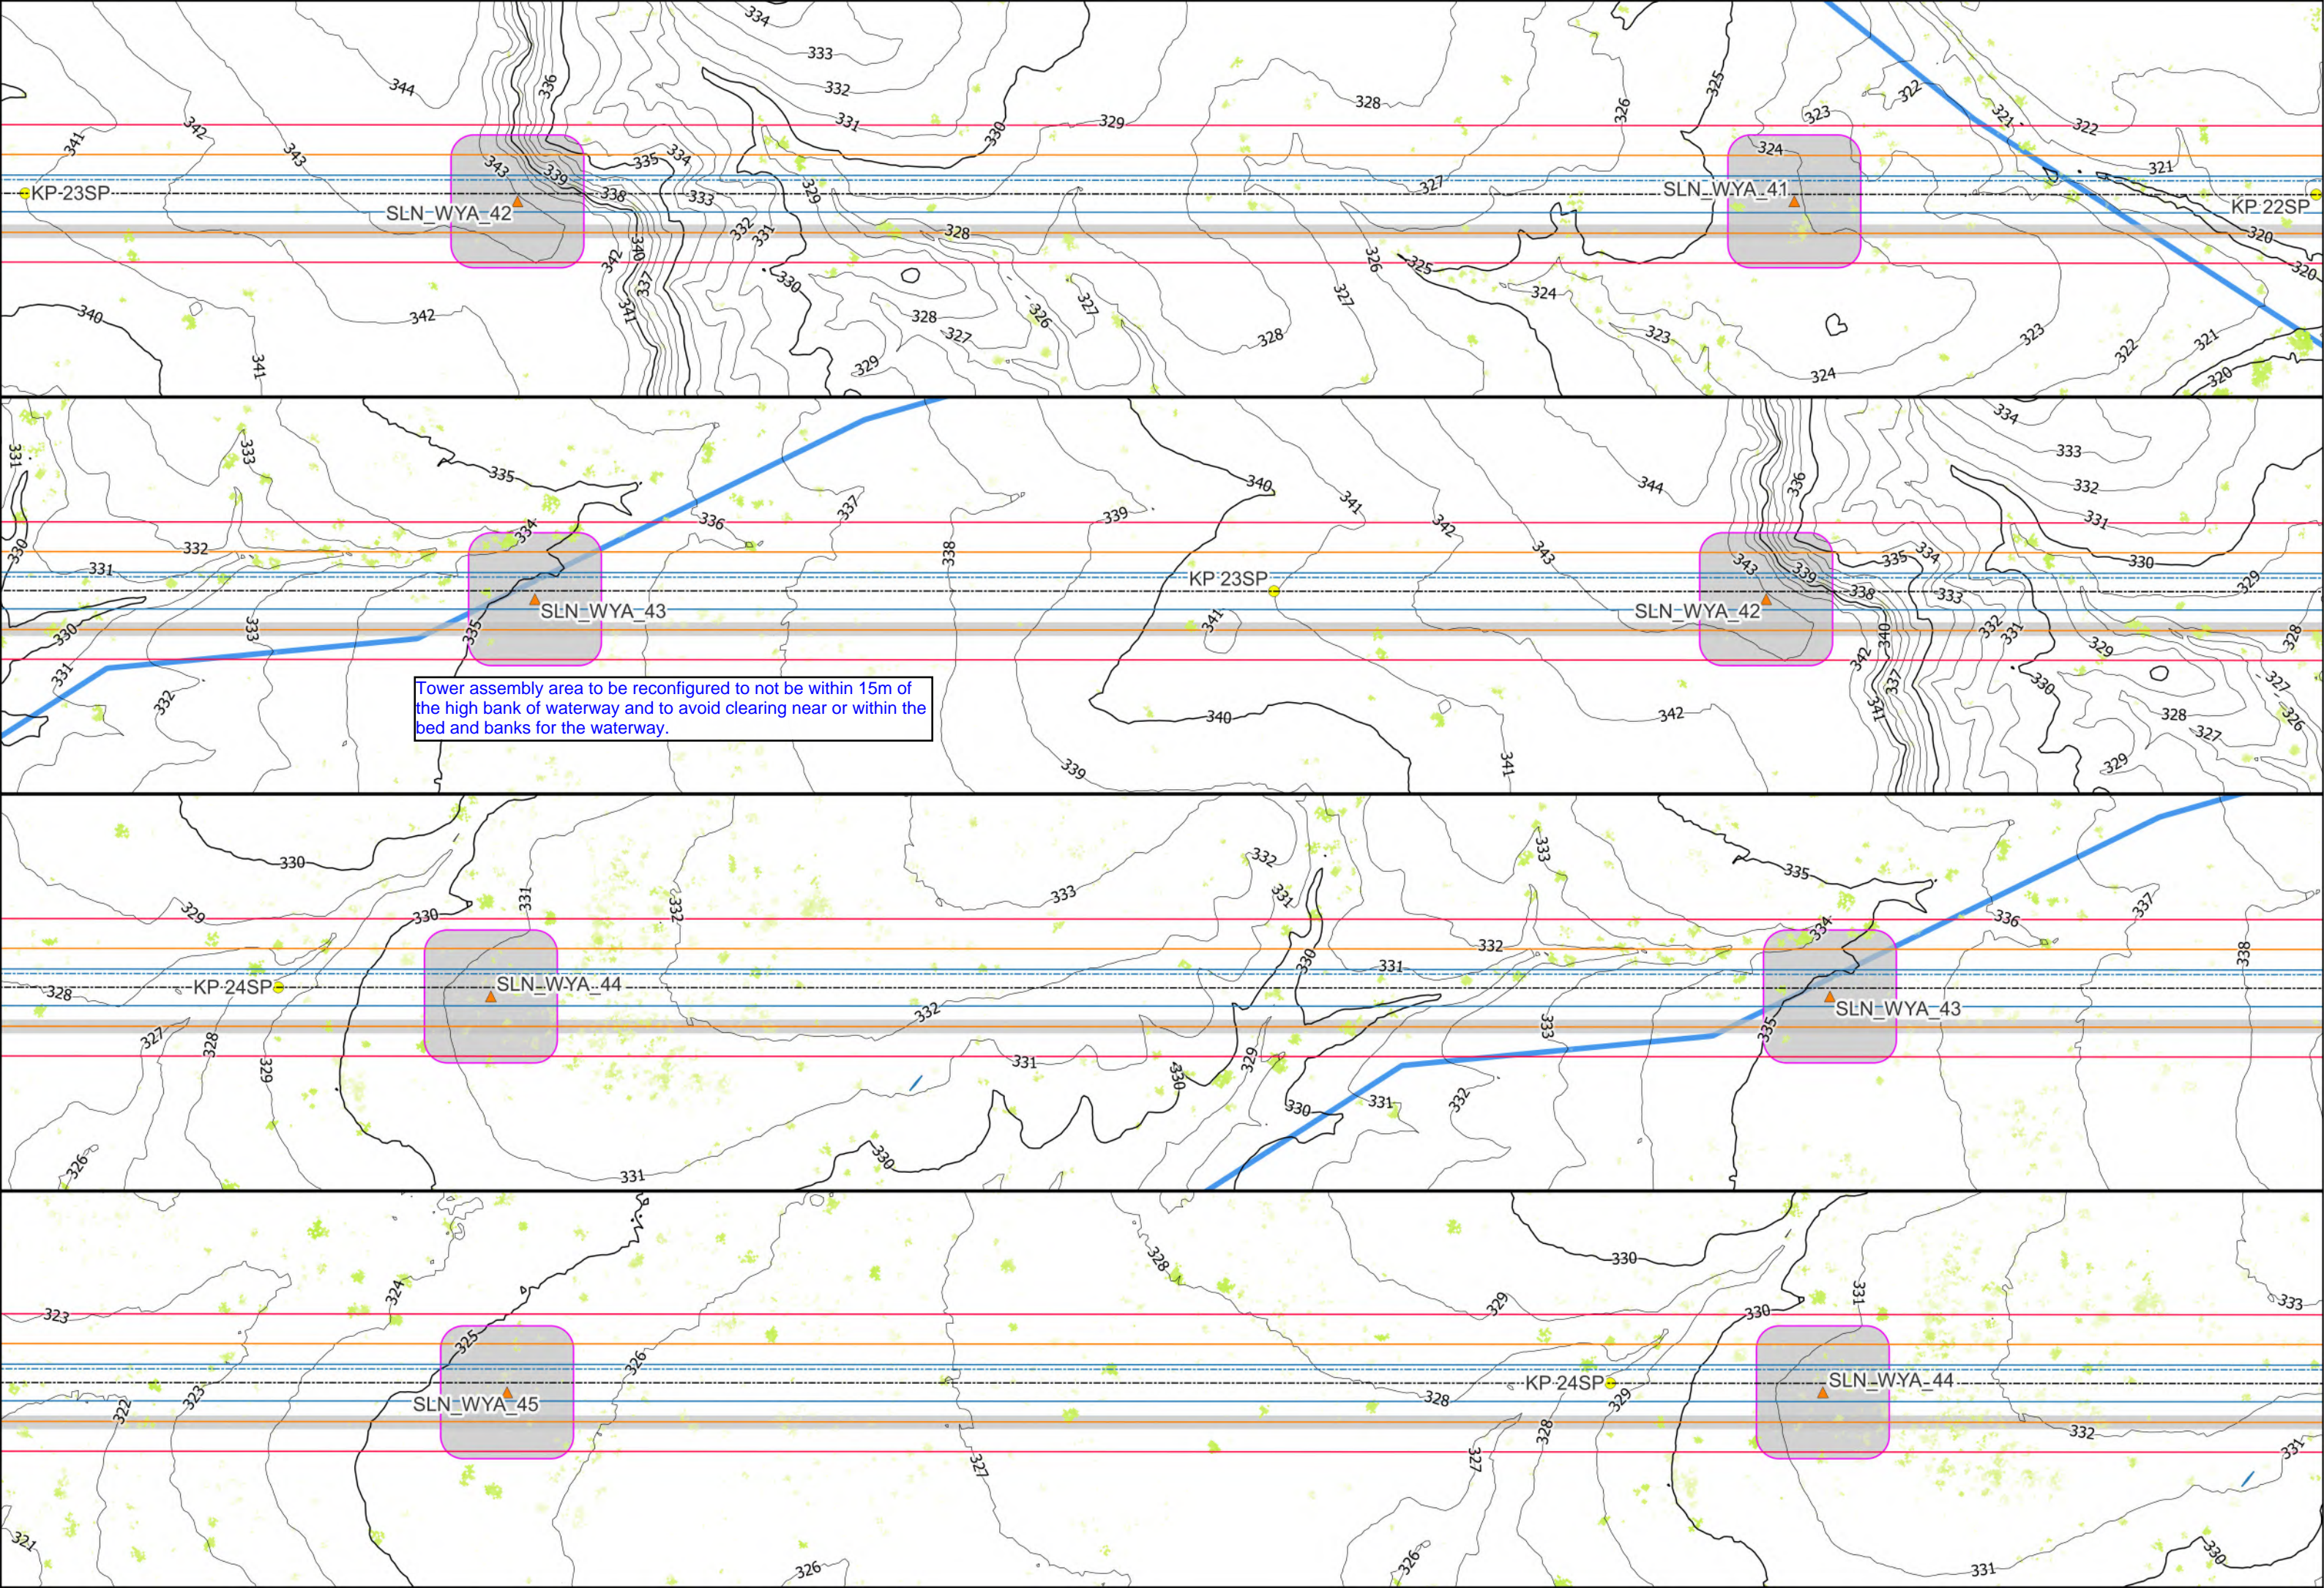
KP 23SP
SLN_WYA_42
SLN_WYA_41
KP 22SP
334
333
332
331
330
329
328
344
342
343
341
336
335
339
338
340
337
327
326
325
324
323
322
321
320

SLN_WYA_43
KP 23SP
SLN_WYA_42
Tower assembly area to be reconfigured to not be within 15m of the high bank of waterway and to avoid clearing near or within the bed and banks for the waterway.

KP 24SP
SLN_WYA_44
SLN_WYA_43

SLN_WYA_45
KP 24SP
SLN_WYA_44